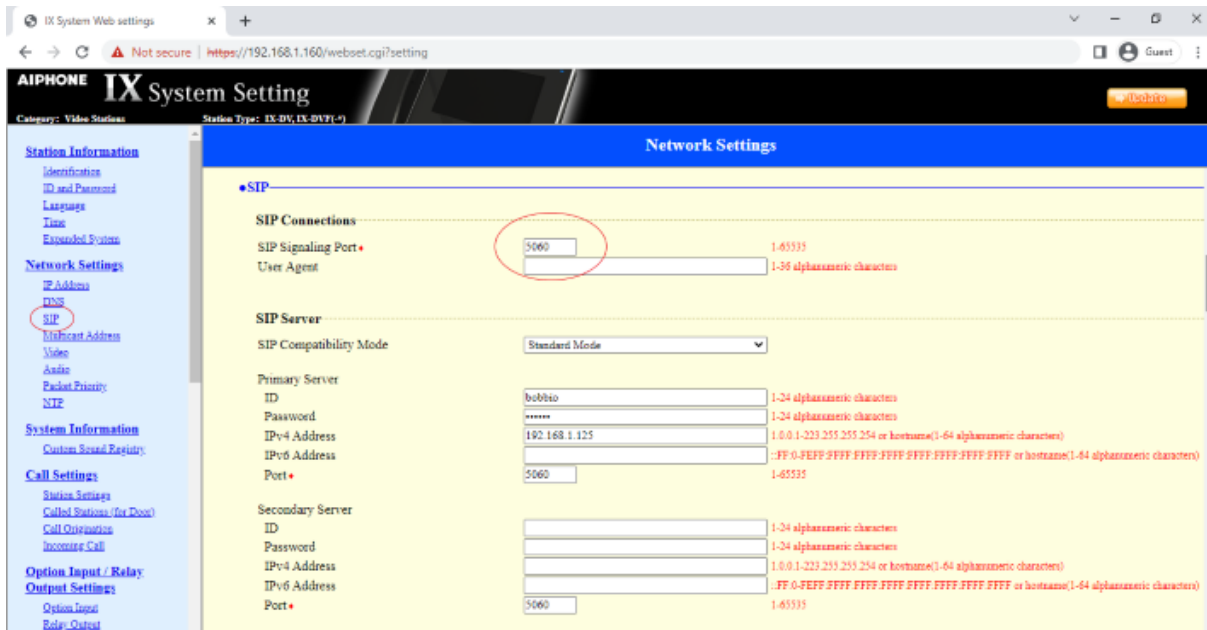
IX System Web settings × +

Not secure | https://192.168.1.160/webset.cgi?setting

Guest

AIPHONE IX System Setting

Category: Video Stations

Station Type: IX-DV, IX-DVF(-*)

Update

Station Information
Identification
ID and Password
Language
Time
Expanded System

Network Settings
IP Address
DNS
SIP
Multicast Address
Video
Audio
Packet Priority
NTP

System Information
Custom Sound Registry

Call Settings
Station Settings
Called Stations (for Door)
Call Origination
Incoming Call

Option Input / Relay Output Settings
Option Input
Relay Output

Network Settings

●SIP

SIP Connections

| | | |
|---|---|---|
| SIP Signaling Port ♦ | 5060 | 1-65535 |
| User Agent | | 1-36 alphanumeric characters |

SIP Server

| | | |
|---|---|---|
| SIP Compatibility Mode | Standard Mode | |
| Primary Server | | |
| ID | bobbio | 1-24 alphanumeric characters |
| Password | ****** | 1-24 alphanumeric characters |
| IPv4 Address | 192.168.1.125 | 1.0.0.1-223.255.255.254 or hostname(1-64 alphanumeric characters) |
| IPv6 Address | | ::FF:0-FEFF:FFFF:FFFF:FFFF:FFFF:FFFF:FFFF:FFFF or hostname(1-64 alphanumeric characters) |
| Port ♦ | 5060 | 1-65535 |
| Secondary Server | | |
| ID | | 1-24 alphanumeric characters |
| Password | | 1-24 alphanumeric characters |
| IPv4 Address | | 1.0.0.1-223.255.255.254 or hostname(1-64 alphanumeric characters) |
| IPv6 Address | | ::FF:0-FEFF:FFFF:FFFF:FFFF:FFFF:FFFF:FFFF:FFFF or hostname(1-64 alphanumeric characters) |
| Port ♦ | 5060 | 1-65535 |